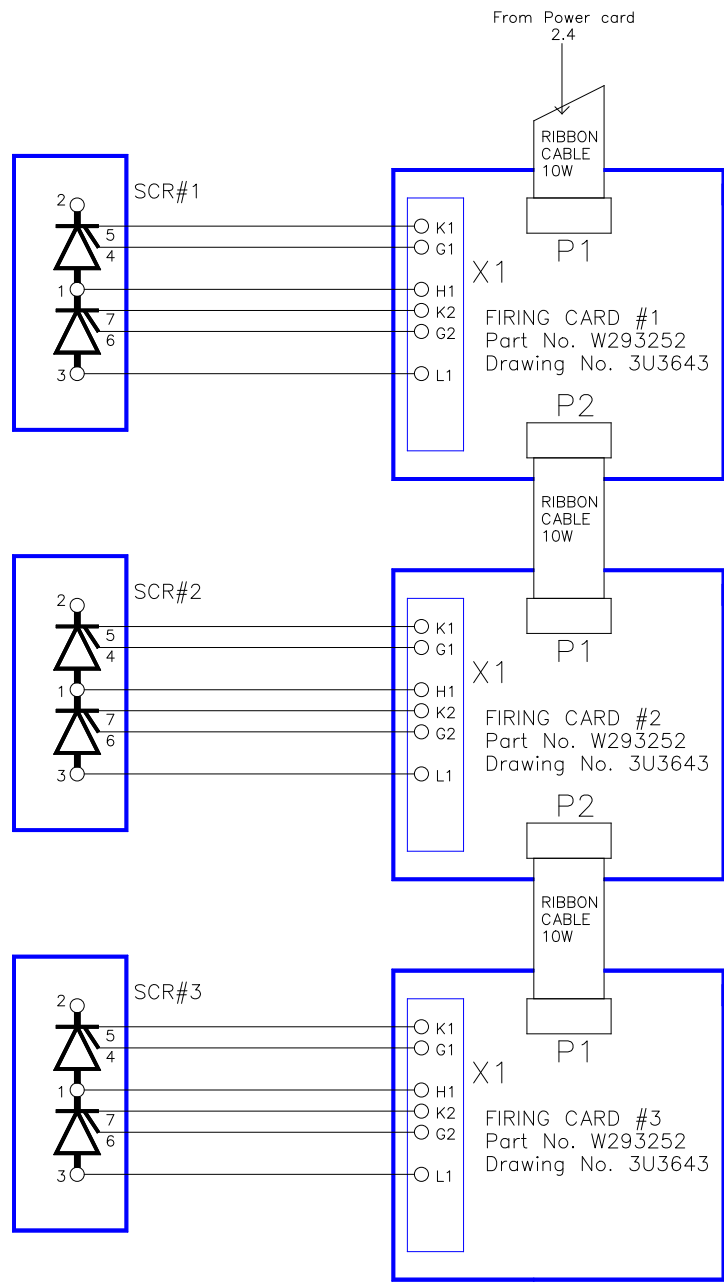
From Power card
2.4

RIBBON
CABLE
10W

P1

SCR#1

2
5
4
1
7
6
3

K1
G1
H1
K2
G2
L1

X1

FIRING CARD #1
Part No. W293252
Drawing No. 3U3643

P2

RIBBON
CABLE
10W

P1

SCR#2

2
5
4
1
7
6
3

K1
G1
H1
K2
G2
L1

X1

FIRING CARD #2
Part No. W293252
Drawing No. 3U3643

P2

RIBBON
CABLE
10W

P1

SCR#3

2
5
4
1
7
6
3

K1
G1
H1
K2
G2
L1

X1

FIRING CARD #3
Part No. W293252
Drawing No. 3U3643